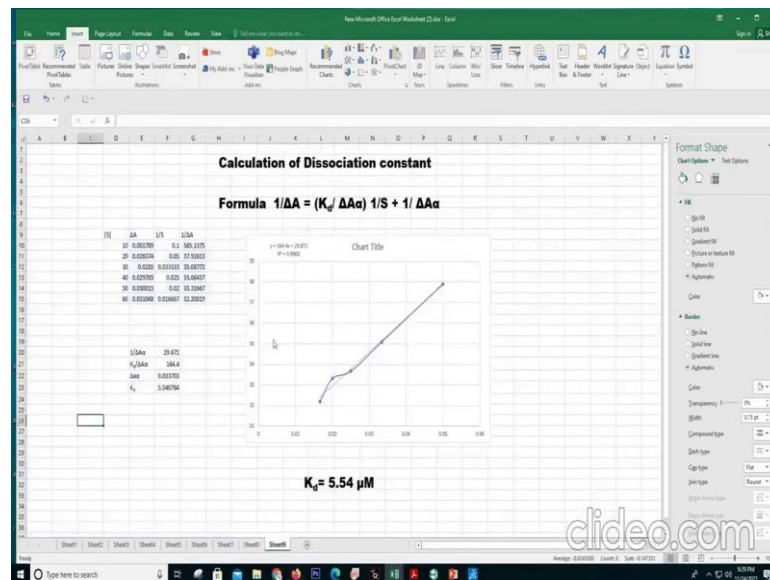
New Microsoft Office Excel Worksheet (2).xlsx - Excel

File Home Insert Page Layout Formulas Data Review View Tell me what you want to do

PivotTable Recommended PivotTables Table Pictures Online Pictures Shapes SmartArt Screenshot Store My Add-ins Bing Maps People Graph Recommended Charts PivotChart 3D Map Line Column Win/Loss Slicer Timeline Hyperlink Text Box Header & Footer WordArt Signature Line Object Equation Symbol

Calculation of Dissociation constant

Formula 1/ΔA = ($K_d$/ ΔAα) 1/S + 1/ ΔAα

| [S] | ΔA | 1/S | 1/ΔA |
|---|---|---|---|
| 10 | 0.001709 | 0.1 | 585.1375 |
| 20 | 0.026574 | 0.05 | 37.91813 |
| 30 | 0.0285 | 0.033333 | 35.08772 |
| 40 | 0.029705 | 0.025 | 33.66437 |
| 50 | 0.030015 | 0.02 | 33.31667 |
| 60 | 0.031048 | 0.016667 | 32.20819 |

| 1/ΔAα | 29.671 |
|---|---|
| $K_d$/ΔAα | 164.4 |
| ΔAα | 0.033703 |
| $K_d$ | 5.540764 |

Chart Title

y = 164.4x + 29.671
R² = 0.9903

$K_d$= 5.54 μM

Format Shape
Chart Options Text Options
Fill
No fill
Solid fill
Gradient fill
Picture or texture fill
Pattern fill
Automatic
Color
Border
No line
Solid line
Gradient line
Automatic
Color
Transparency 0%
Width 0.75 pt
Compound type
Dash type
Cap type Flat
Join type Round

Sheet1 Sheet2 Sheet3 Sheet4 Sheet5 Sheet6 Sheet7 Sheet8 Sheet9

Ready

Type here to search

clideo.com